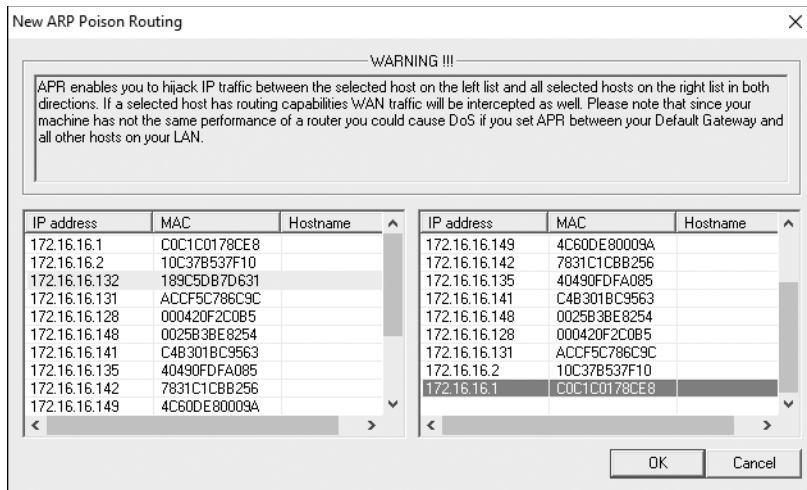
New ARP Poison Routing

×

WARNING !!!

APR enables you to hijack IP traffic between the selected host on the left list and all selected hosts on the right list in both directions. If a selected host has routing capabilities WAN traffic will be intercepted as well. Please note that since your machine has not the same performance of a router you could cause DoS if you set APR between your Default Gateway and all other hosts on your LAN.

| IP address | MAC | Hostname |
|---|---|---|
| 172.16.16.1 | C0C1C0178CE8 | |
| 172.16.16.2 | 10C37B537F10 | |
| 172.16.16.132 | 189C5DB7D631 | |
| 172.16.16.131 | ACCF5C786C9C | |
| 172.16.16.128 | 000420F2C0B5 | |
| 172.16.16.148 | 0025B3BE8254 | |
| 172.16.16.141 | C4B301BC9563 | |
| 172.16.16.135 | 40490FDFA085 | |
| 172.16.16.142 | 7831C1CBB256 | |
| 172.16.16.149 | 4C60DE80009A | |

| IP address | MAC | Hostname |
|---|---|---|
| 172.16.16.149 | 4C60DE80009A | |
| 172.16.16.142 | 7831C1CBB256 | |
| 172.16.16.135 | 40490FDFA085 | |
| 172.16.16.141 | C4B301BC9563 | |
| 172.16.16.148 | 0025B3BE8254 | |
| 172.16.16.128 | 000420F2C0B5 | |
| 172.16.16.131 | ACCF5C786C9C | |
| 172.16.16.2 | 10C37B537F10 | |
| 172.16.16.1 | C0C1C0178CE8 | |

OK

Cancel